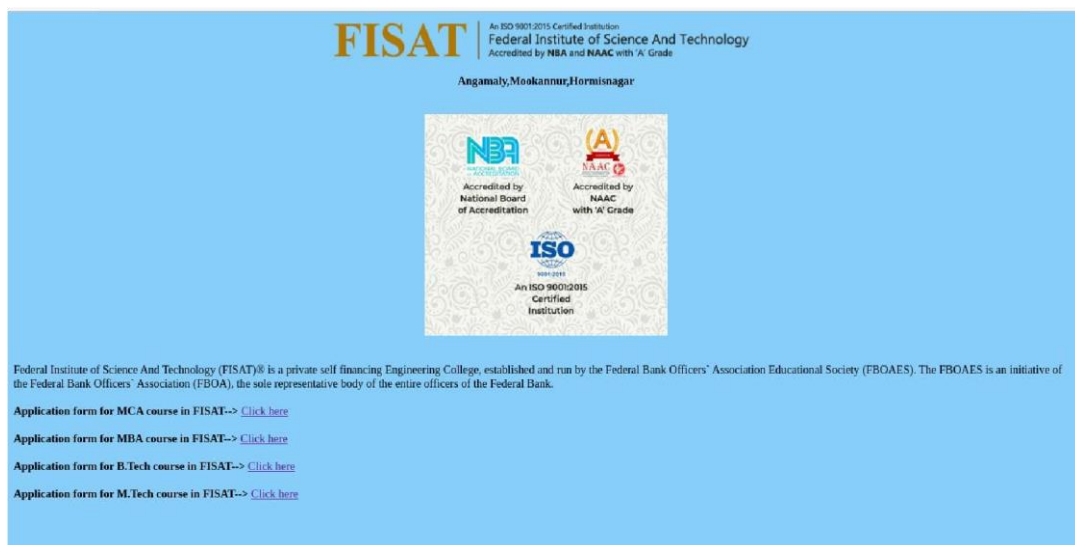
FISAT
An ISO 9001:2015 Certified Institution
Federal Institute of Science And Technology
Accredited by NBA and NAAC with 'A' Grade

Angamaly,Mookannur,Hormisnagar

NBA
NATIONAL BOARD of ACCREDITATION
Accredited by National Board of Accreditation

A
NAAC
Accredited by NAAC with 'A' Grade

ISO
9001:2015
An ISO 9001:2015 Certified Institution

Federal Institute of Science And Technology (FISAT)® is a private self financing Engineering College, established and run by the Federal Bank Officers' Association Educational Society (FBOAES). The FBOAES is an initiative of the Federal Bank Officers` Association (FBOA), the sole representative body of the entire officers of the Federal Bank.

Application form for MCA course in FISAT--> Click here

Application form for MBA course in FISAT--> Click here

Application form for B.Tech course in FISAT--> Click here

Application form for M.Tech course in FISAT--> Click here